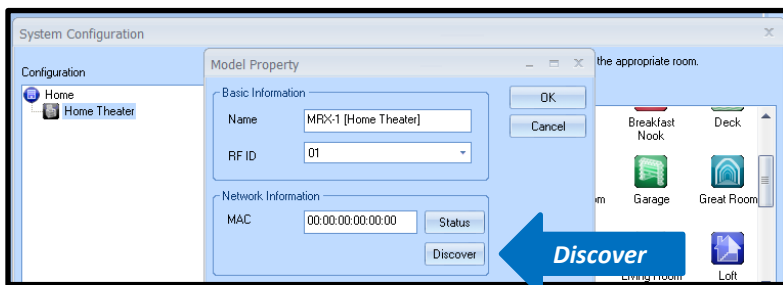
System Configuration

Configuration

Home

Home Theater

Model Property

Basic Information

Name MRX-1 [Home Theater]

RF ID 01

OK

Cancel

Network Information

MAC 00:00:00:00:00:00

Status

Discover

the appropriate room.

Breakfast Nook

Deck

m

Garage

Great Room

Living Room

Loft

Discover